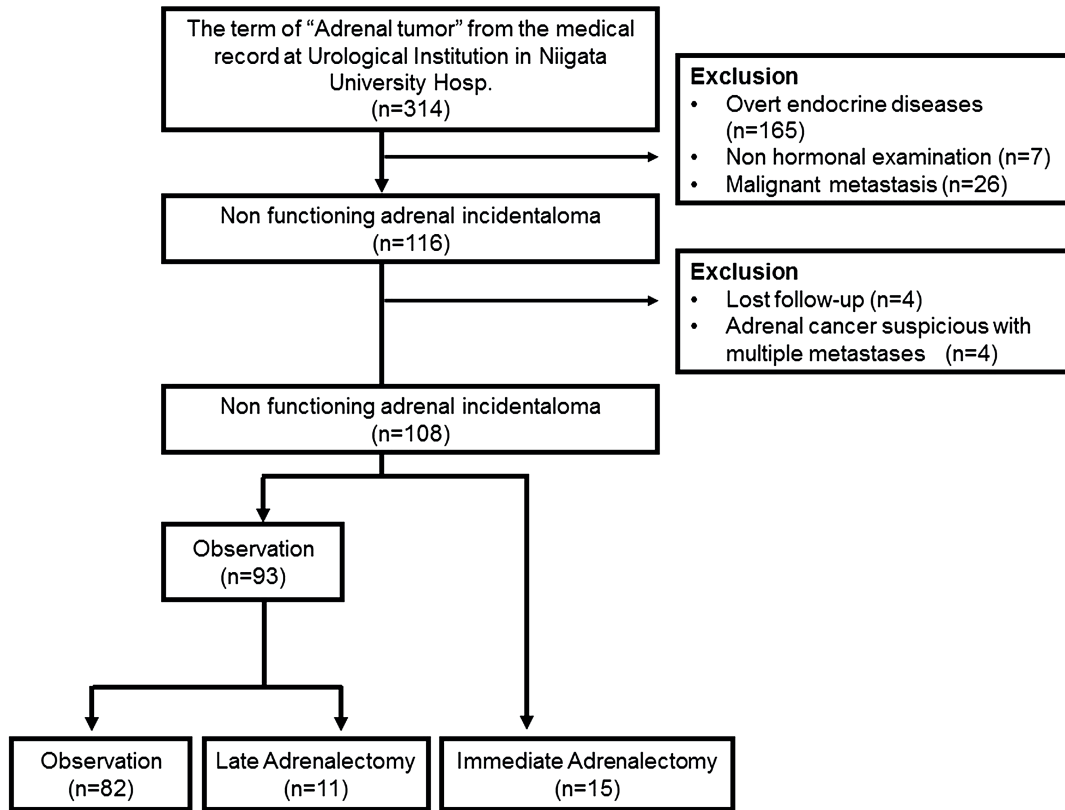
The term of “Adrenal tumor” from the medical record at Urological Institution in Niigata University Hosp.
(n=314)

Exclusion
• Overt endocrine diseases (n=165)
• Non hormonal examination (n=7)
• Malignant metastasis (n=26)

Non functioning adrenal incidentaloma
(n=116)

Exclusion
• Lost follow-up (n=4)
• Adrenal cancer suspicious with multiple metastases (n=4)

Non functioning adrenal incidentaloma
(n=108)

Observation
(n=93)

Observation
(n=82)

Late Adrenalectomy
(n=11)

Immediate Adrenalectomy
(n=15)